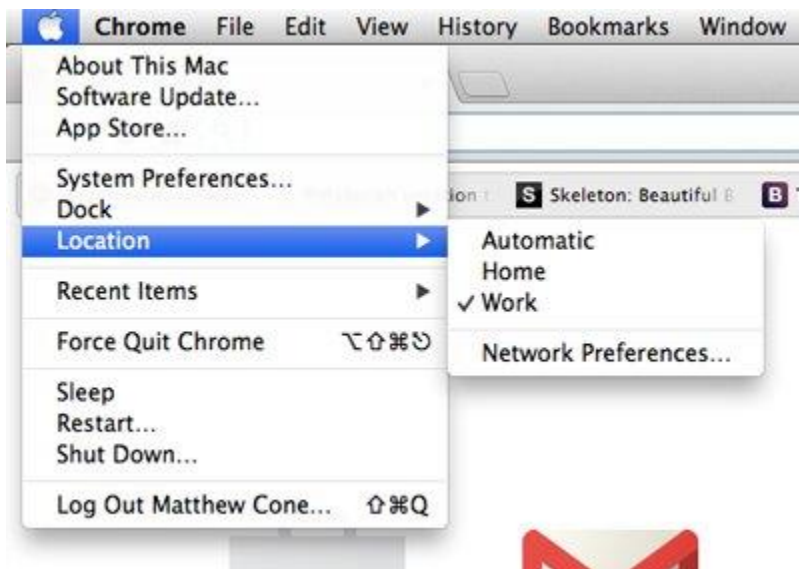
Chrome File Edit View History Bookmarks Window

About This Mac
Software Update...
App Store...

System Preferences...
Dock
Location

Recent Items

Force Quit Chrome ⌥⇧⌘⎋

Sleep
Restart...
Shut Down...

Log Out Matthew Cone... ⇧⌘Q

Automatic
Home
✓ Work

Network Preferences...

S Skeleton: Beautiful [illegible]

B